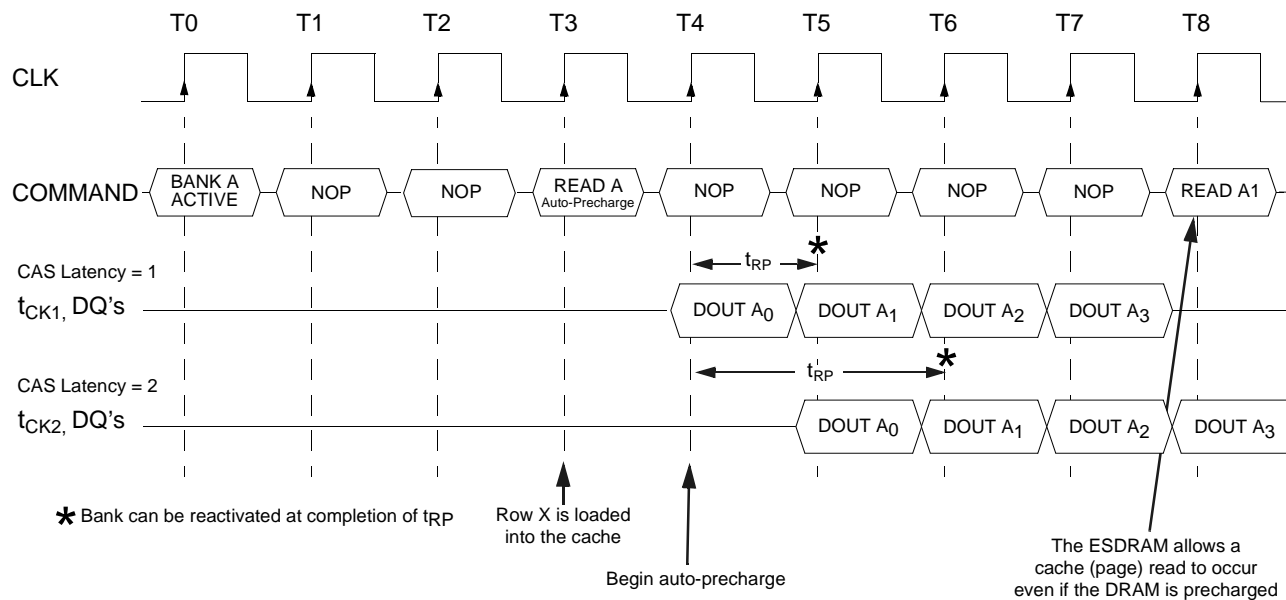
T0 T1 T2 T3 T4 T5 T6 T7 T8

CLK

COMMAND BANK A ACTIVE NOP NOP READ A Auto-Precharge NOP NOP NOP NOP READ A1

CAS Latency = 1

$t_{RP}$ *

$t_{CK1}$, DQ's DOUT $A_0$ DOUT $A_1$ DOUT $A_2$ DOUT $A_3$

CAS Latency = 2

$t_{RP}$ *

$t_{CK2}$, DQ's DOUT $A_0$ DOUT $A_1$ DOUT $A_2$ DOUT $A_3$

* Bank can be reactivated at completion of $t_{RP}$

Row X is loaded into the cache

Begin auto-precharge

The ESDRAM allows a cache (page) read to occur even if the DRAM is precharged